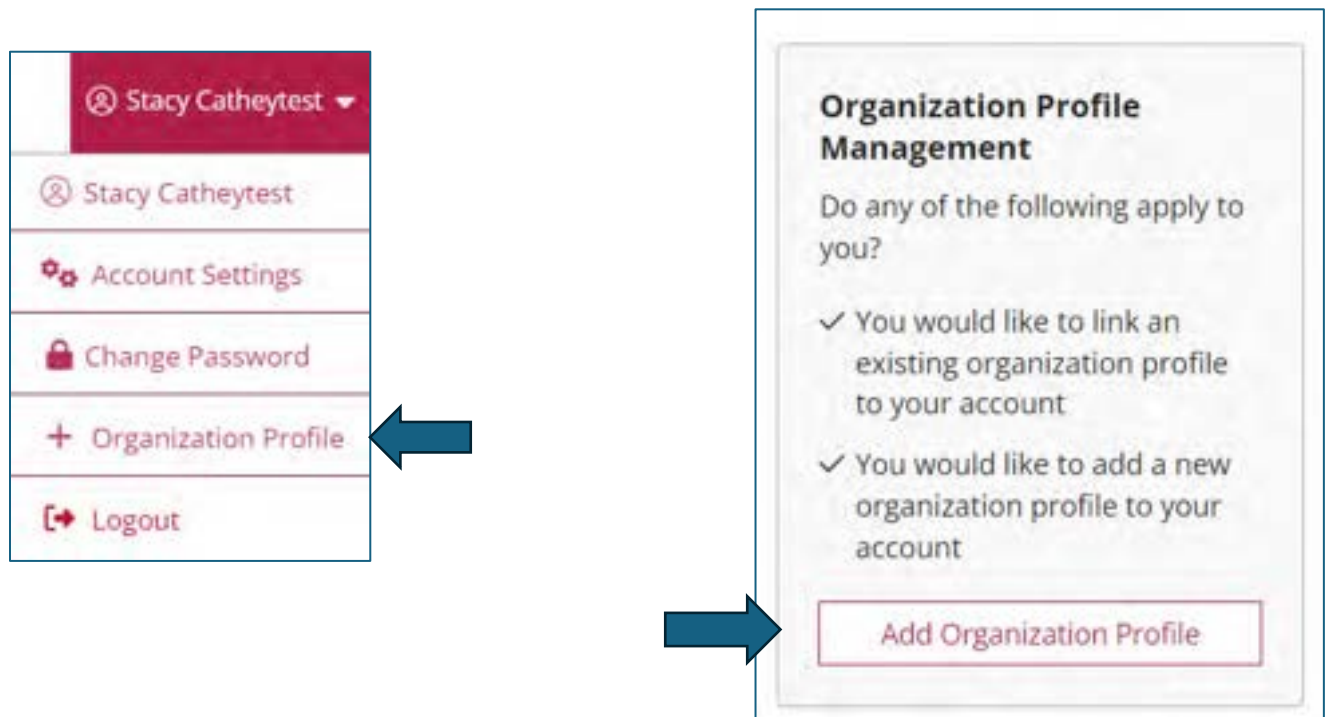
Stacy Catheytest

Stacy Catheytest

Account Settings

Change Password

+ Organization Profile

Logout

Organization Profile Management

Do any of the following apply to you?

✓ You would like to link an existing organization profile to your account

✓ You would like to add a new organization profile to your account

Add Organization Profile